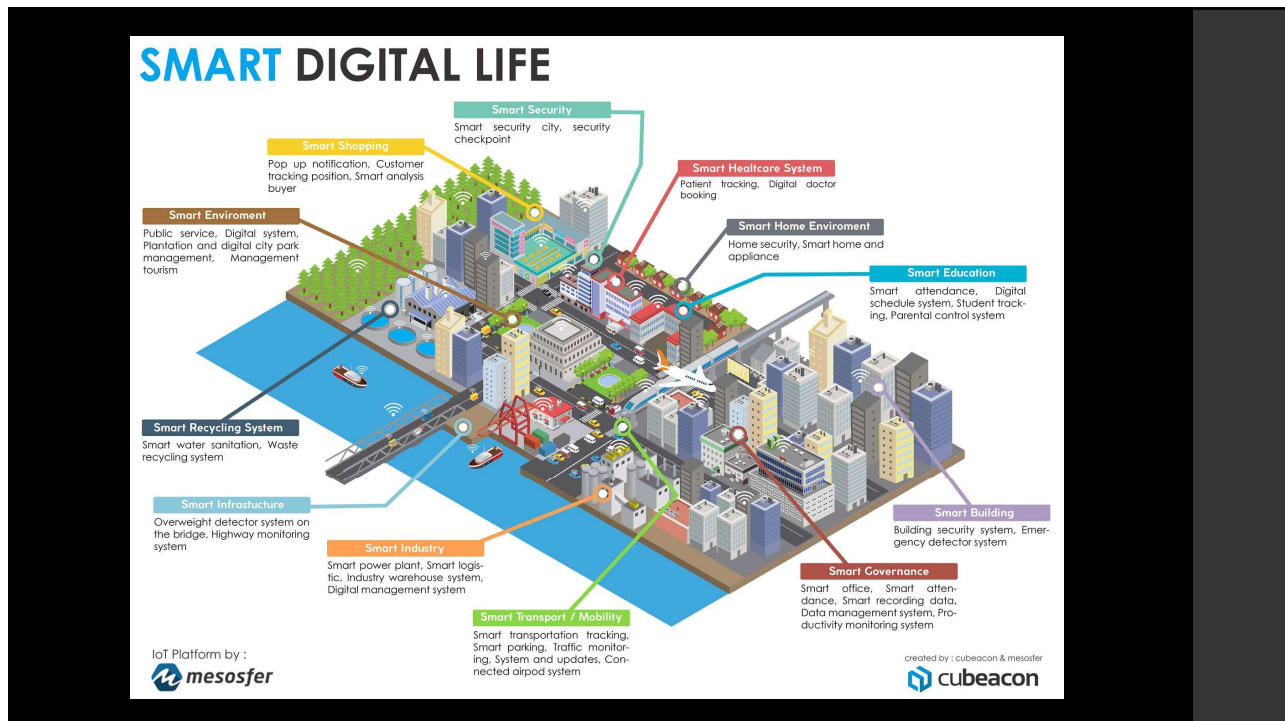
SMART DIGITAL LIFE

Smart Security
Smart security city, security checkpoint

Smart Shopping
Pop up notification, Customer tracking position, Smart analysis buyer

Smart Healtcare System
Patient tracking, Digital doctor booking

Smart Enviroment
Public service, Digital system, Plantation and digital city park management, Management tourism

Smart Home Enviroment
Home security, Smart home and appliance

Smart Education
Smart attendance, Digital schedule system, Student tracking, Parental control system

Smart Recycling System
Smart water sanitation, Waste recycling system

Smart Infrastucture
Overweight detector system on the bridge, Highway monitoring system

Smart Industry
Smart power plant, Smart logistic, Industry warehouse system, Digital management system

Smart Transport / Mobility
Smart transportation tracking, Smart parking, Traffic monitoring, System and updates, Connected airpod system

Smart Building
Building security system, Emergency detector system

Smart Governance
Smart office, Smart attendance, Smart recording data, Data management system, Productivity monitoring system

IoT Platform by :
mesosfer

created by : cubeacon & mesosfer
cubeacon